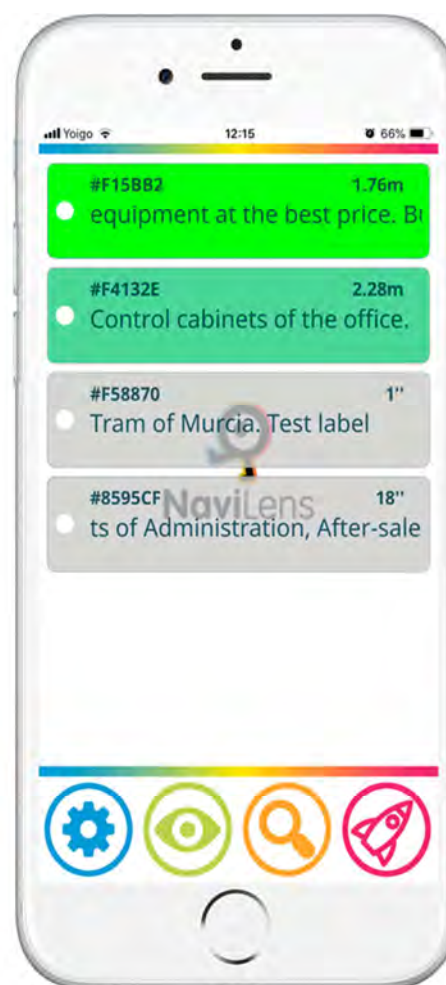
Yoigo 12:15 66%

#F15B82 1.76m
equipment at the best price. B

#F4132E 2.28m
Control cabinets of the office.

#F58870 1''
Tram of Murcia. Test label

#8595CF 18''
ts of Administration, After-sale

NaviLens